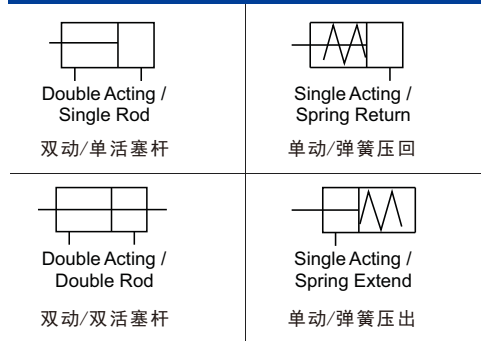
| Double Acting / Single Rod<br>双动/单活塞杆 | Single Acting / Spring Return<br>单动/弹簧压回 |
|---|---|
| Double Acting / Double Rod<br>双动/双活塞杆 | Single Acting / Spring Extend<br>单动/弹簧压出 |